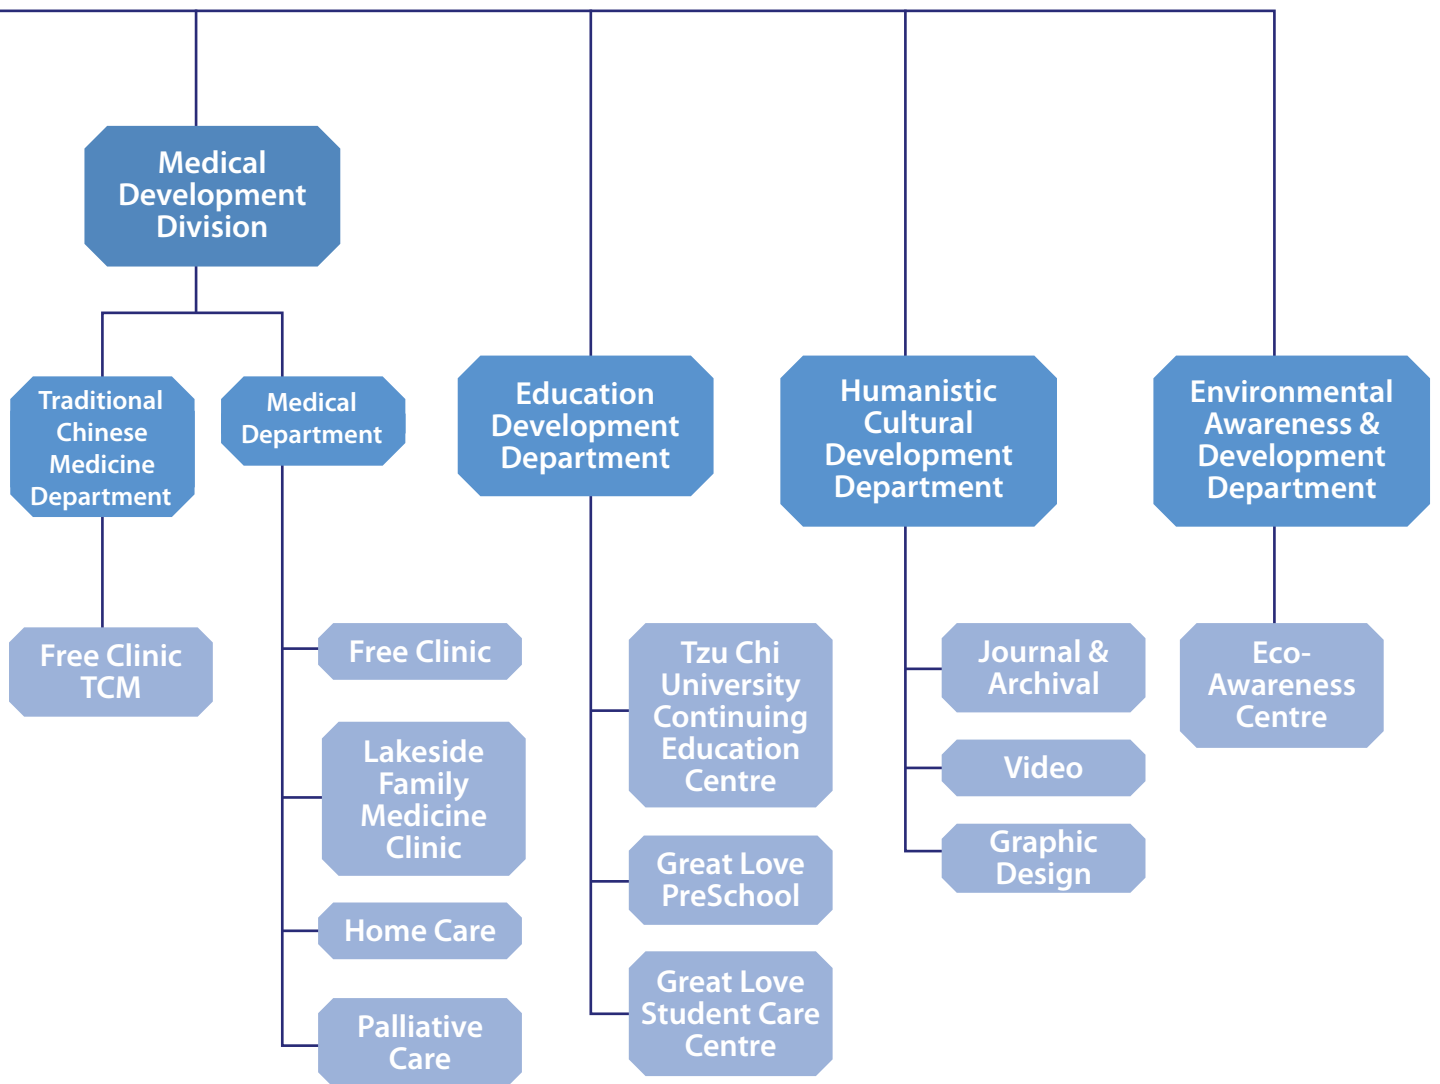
Medical Development Division

Traditional Chinese Medicine Department

Free Clinic TCM

Medical Department

Free Clinic

Lakeside Family Medicine Clinic

Home Care

Palliative Care

Education Development Department

Tzu Chi University Continuing Education Centre

Great Love PreSchool

Great Love Student Care Centre

Humanistic Cultural Development Department

Journal & Archival

Video

Graphic Design

Environmental Awareness & Development Department

Eco-Awareness Centre